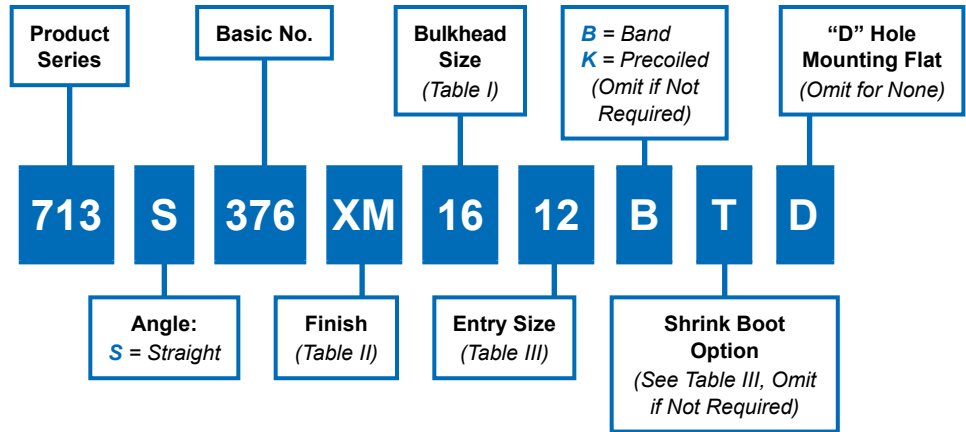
Product Series

Basic No.

Bulkhead Size
(Table I)

B = Band
K = Precoiled
(Omit if Not Required)

"D" Hole Mounting Flat
(Omit for None)

713 S 376 XM 16 12 B T D

Angle:
S = Straight

Finish
(Table II)

Entry Size
(Table III)

Shrink Boot Option
(See Table III, Omit if Not Required)